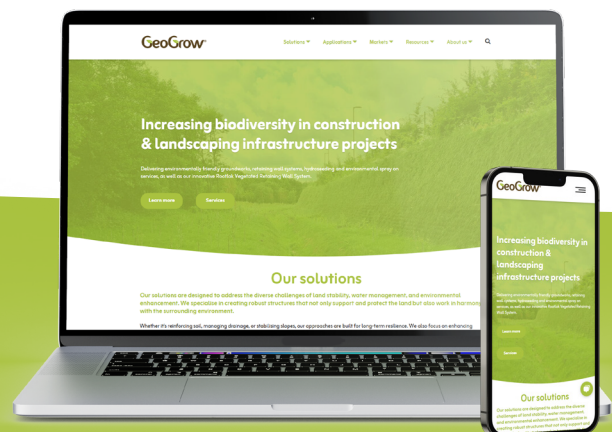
GeoGrow

Solutions Applications Markets Resources About us

Increasing biodiversity in construction & landscaping infrastructure projects

Delivering environmentally friendly groundworks, retaining wall systems, hydroseeding and environmental spray on services, as well as our innovative Rootfast Vegetated Retaining Wall System.

Learn more

Services

Our solutions

Our solutions are designed to address the diverse challenges of land stability, water management, and environmental enhancement. We specialise in creating robust structures that not only support and protect the land but also work in harmony with the surrounding environment.

Whether it's reinforcing soil, managing drainage, or stabilizing slopes, our approaches are built for long-term resilience. We also focus on enhancing

GeoGrow

Increasing biodiversity in construction & landscaping infrastructure projects

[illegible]

Learn more

Services

Our solutions

Our solutions are designed to address the diverse challenges of land stability, water management, and environmental enhancement. We specialise in creating robust structures that not only support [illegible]